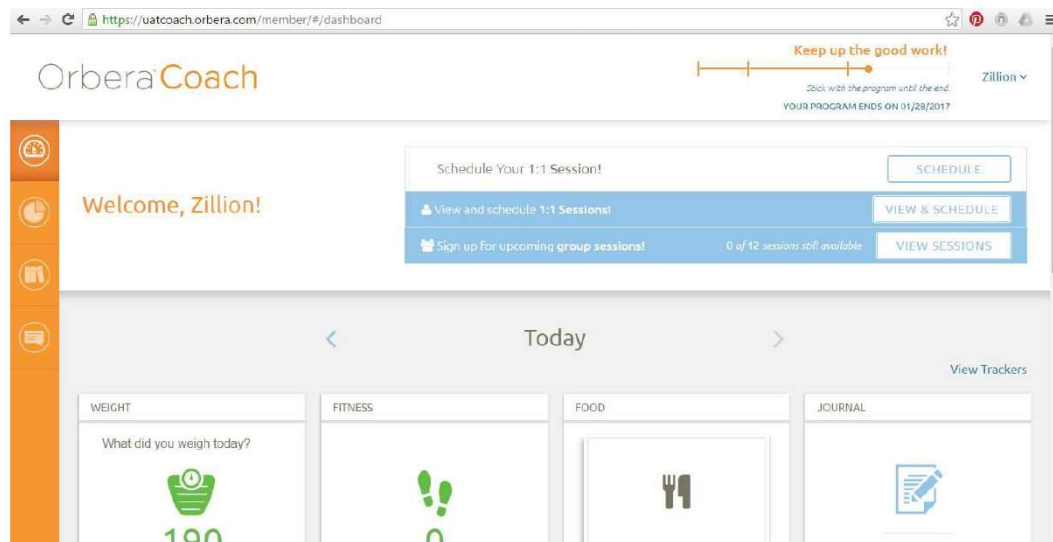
https://uatcoach.orbera.com/member/#/dashboard

OrberaCoach

Keep up the good work!

Stick with the program until the end.

YOUR PROGRAM ENDS ON 01/23/2017

Zillion

Welcome, Zillion!

Schedule Your 1:1 Session!

SCHEDULE

View and schedule 1:1 Sessions!

VIEW & SCHEDULE

Sign up for upcoming group sessions!

0 of 12 sessions still available

VIEW SESSIONS

<

Today

>

View Trackers

WEIGHT

What did you weigh today?

190

FITNESS

0

FOOD

JOURNAL